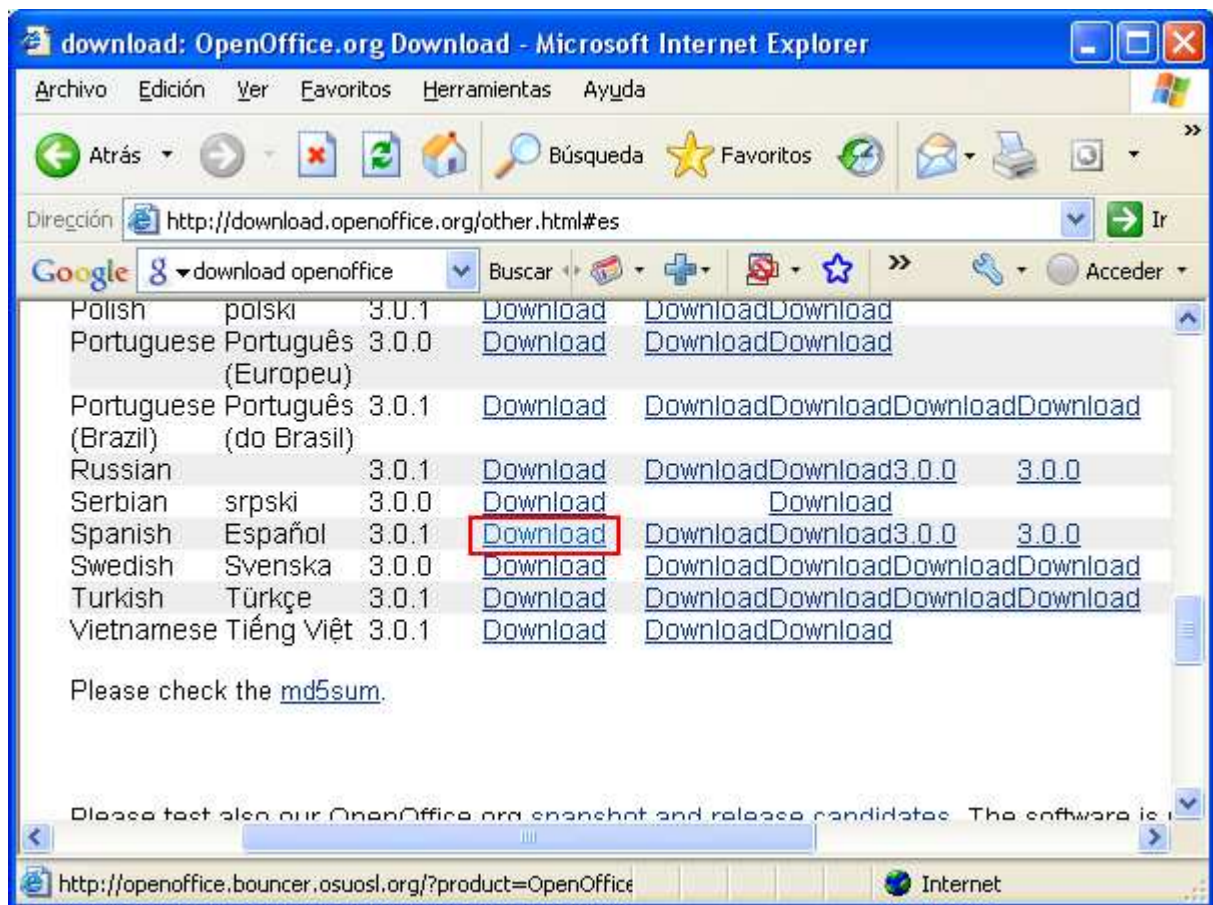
download: OpenOffice.org Download - Microsoft Internet Explorer

Archivo Edición Ver Favoritos Herramientas Ayuda

Atrás Búsqueda Favoritos

Dirección http://download.openoffice.org/other.html#es Ir

Google download openoffice Buscar Acceder

| | | | | |
|---|---|---|---|---|
| Polish | polski | 3.0.1 | Download | DownloadDownload |
| Portuguese | Português (Europeu) | 3.0.0 | Download | DownloadDownload |
| Portuguese (Brazil) | Português (do Brasil) | 3.0.1 | Download | DownloadDownloadDownloadDownload |
| Russian | | 3.0.1 | Download | DownloadDownload3.0.0 3.0.0 |
| Serbian | srpski | 3.0.0 | Download | Download |
| Spanish | Español | 3.0.1 | Download | DownloadDownload3.0.0 3.0.0 |
| Swedish | Svenska | 3.0.0 | Download | DownloadDownloadDownloadDownload |
| Turkish | Türkçe | 3.0.1 | Download | DownloadDownloadDownloadDownload |
| Vietnamese | Tiếng Việt | 3.0.1 | Download | DownloadDownload |

Please check the md5sum.

Please test also our OpenOffice.org snapshot and release candidates. The software is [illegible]

http://openoffice.bouncer.osuosl.org/?product=OpenOffice

Internet